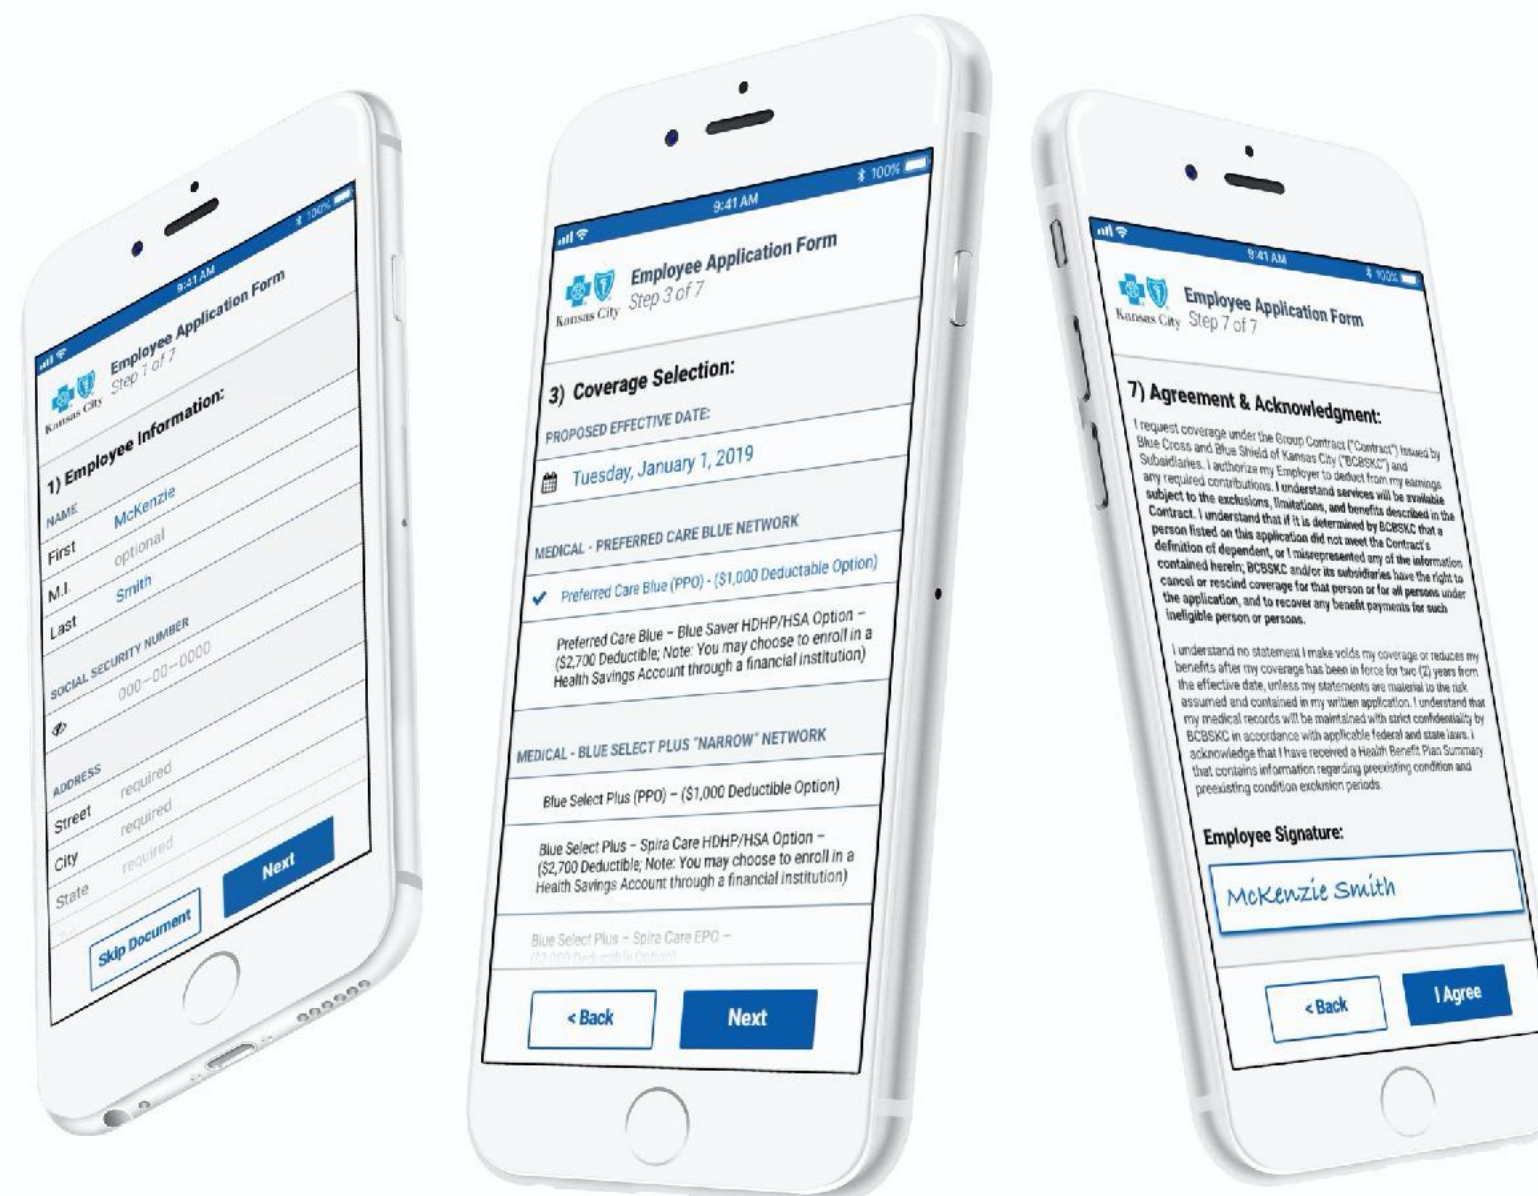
9:41 AM
100%
Kansas City
Employee Application Form
Step 1 of 7
1) Employee Information:
NAME
First McKenzie
M.I. optional
Last Smith
SOCIAL SECURITY NUMBER
000-00-0000
ADDRESS
Street required
City required
State required
Skip Document
Next

9:41 AM
100%
Kansas City
Employee Application Form
Step 3 of 7
3) Coverage Selection:
PROPOSED EFFECTIVE DATE:
Tuesday, January 1, 2019
MEDICAL - PREFERRED CARE BLUE NETWORK
Preferred Care Blue (PPO) - ($1,000 Deductable Option)
Preferred Care Blue - Blue Saver HDHP/HSA Option - ($2,700 Deductible; Note: You may choose to enroll in a Health Savings Account through a financial institution)
MEDICAL - BLUE SELECT PLUS "NARROW" NETWORK
Blue Select Plus (PPO) - ($1,000 Deductible Option)
Blue Select Plus - Spira Care HDHP/HSA Option - ($2,700 Deductible; Note: You may choose to enroll in a Health Savings Account through a financial institution)
Blue Select Plus - Spira Care EPO - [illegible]
< Back
Next

9:41 AM
100%
Kansas City
Employee Application Form
Step 7 of 7
7) Agreement & Acknowledgment:
I request coverage under the Group Contract ("Contract") issued by Blue Cross and Blue Shield of Kansas City ("BCBSKC") and Subsidiaries. I authorize my Employer to deduct from my earnings any required contributions. I understand services will be available subject to the exclusions, limitations, and benefits described in the Contract. I understand that if it is determined by BCBSKC that a person listed on this application did not meet the Contract's definition of dependent, or I misrepresented any of the information contained herein; BCBSKC and/or its subsidiaries have the right to cancel or rescind coverage for that person or for all persons under the application, and to recover any benefit payments for such ineligible person or persons.

I understand no statement I make voids my coverage or reduces my benefits after my coverage has been in force for two (2) years from the effective date, unless my statements are material to the risk assumed and contained in my written application. I understand that my medical records will be maintained with strict confidentiality by BCBSKC in accordance with applicable federal and state laws. I acknowledge that I have received a Health Benefit Plan Summary that contains information regarding preexisting condition and preexisting condition exclusion periods.

Employee Signature:
McKenzie Smith
< Back
I Agree